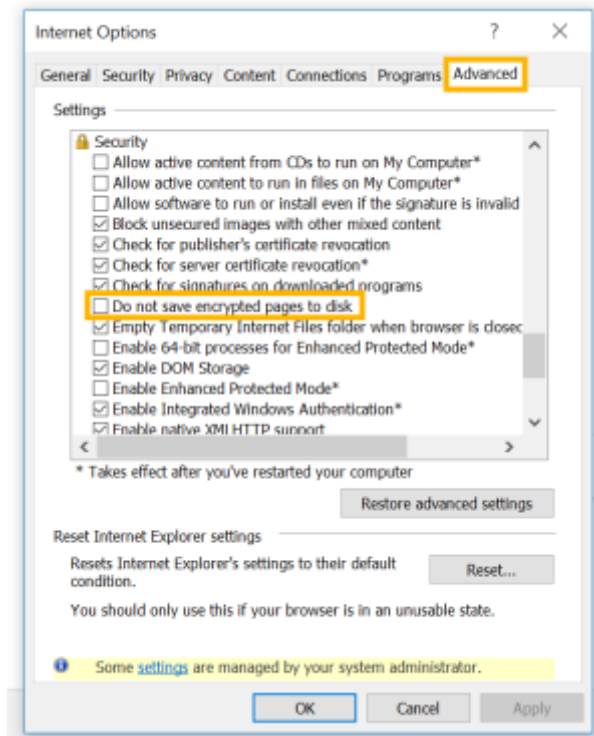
Internet Options ? ×

General Security Privacy Content Connections Programs Advanced

Settings

Security
Allow active content from CDs to run on My Computer*
Allow active content to run in files on My Computer*
Allow software to run or install even if the signature is invalid
Block unsecured images with other mixed content
Check for publisher's certificate revocation
Check for server certificate revocation*
Check for signatures on downloaded programs
Do not save encrypted pages to disk
Empty Temporary Internet Files folder when browser is closed
Enable 64-bit processes for Enhanced Protected Mode*
Enable DOM Storage
Enable Enhanced Protected Mode*
Enable Integrated Windows Authentication*
Enable native XMLHTTP support

* Takes effect after you've restarted your computer

Restore advanced settings

Reset Internet Explorer settings

Resets Internet Explorer's settings to their default condition.

Reset...

You should only use this if your browser is in an unusable state.

Some settings are managed by your system administrator.

OK Cancel Apply